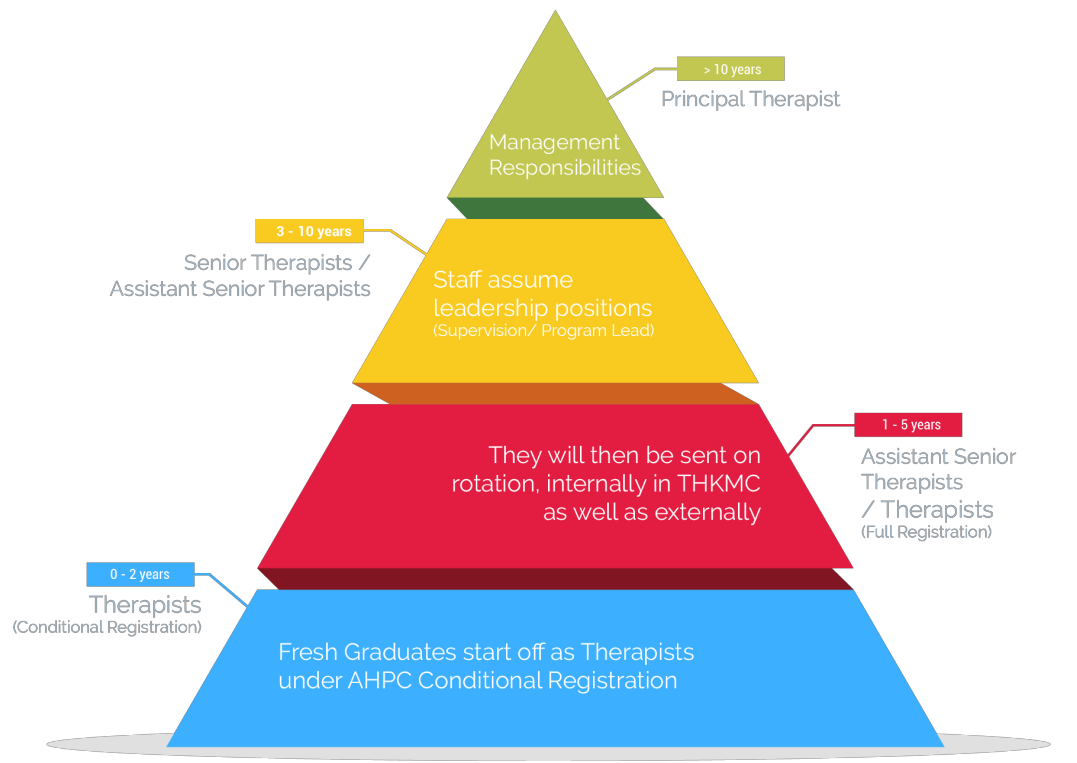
> 10 years
Principal Therapist

Management Responsibilities

3 - 10 years
Senior Therapists / Assistant Senior Therapists

Staff assume leadership positions
(Supervision/ Program Lead)

1 - 5 years
Assistant Senior Therapists / Therapists
(Full Registration)

They will then be sent on rotation, internally in THKMC as well as externally

0 - 2 years
Therapists
(Conditional Registration)

Fresh Graduates start off as Therapists under AHPC Conditional Registration